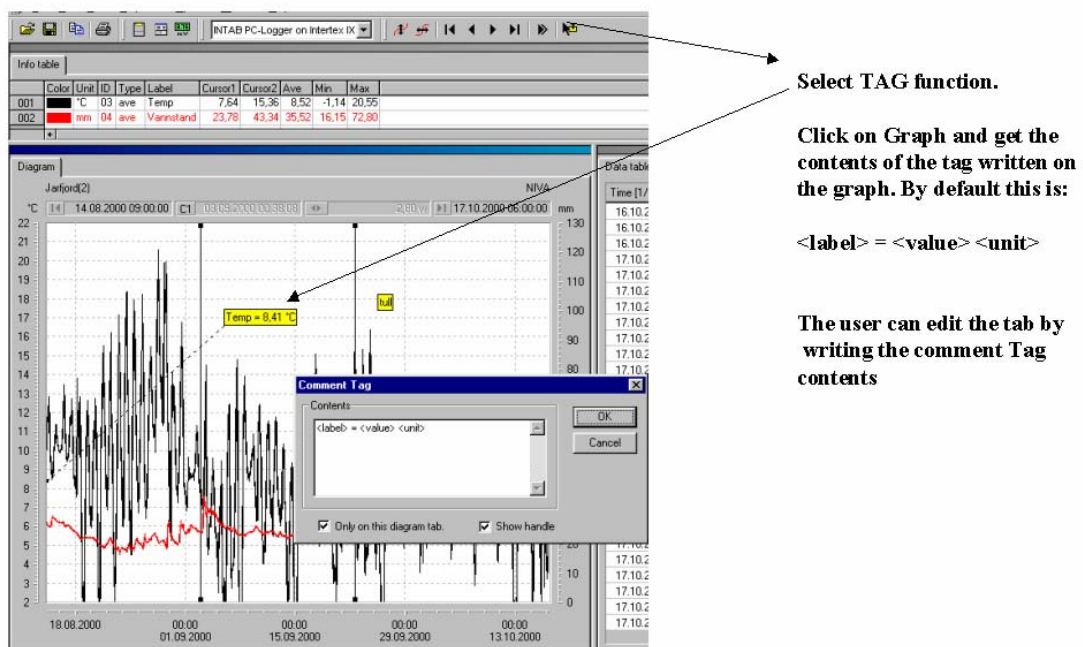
INTAB PC-Logger on Intertex IX

Info table

| | Color | Unit | ID | Type | Label | Cursor1 | Cursor2 | Ave | Min | Max |
|---|---|---|---|---|---|---|---|---|---|---|
| 001 | | °C | 03 | ave | Temp | 7,64 | 15,36 | 8,52 | -1,14 | 20,55 |
| 002 | | mm | 04 | ave | Vannstand | 23,78 | 43,34 | 35,52 | 16,15 | 72,80 |

Diagram

Jarfjord(2)

NIVA

°C 14.08.2000 09:00:00 C1 03.09.2000 03:38:08 2,80 w 17.10.2000 06:00:00 mm

22 21 20 19 18 17 16 15 14 13 12 11 10 9 8 7 6 5 4 3 2

130 120 110 100 90 80 20 10 0

Temp = 8,41 °C

tull

18.08.2000 00:00 01.09.2000 00:00 15.09.2000 00:00 29.09.2000 00:00 13.10.2000

Data table

Time [1/

16.10.2
16.10.2
16.10.2
17.10.2
17.10.2
17.10.2
17.10.2
17.10.2
17.10.2
17.10.2
17.10.2
17.10.2
17.10.2
17.10.2
17.10.2
17.10.2
17.10.2
17.10.2

Comment Tag

Contents

<label> = <value> <unit>

OK

Cancel

Only on this diagram tab.

Show handle

Select TAG function.

Click on Graph and get the contents of the tag written on the graph. By default this is:

<label> = <value> <unit>

The user can edit the tab by writing the comment Tag contents